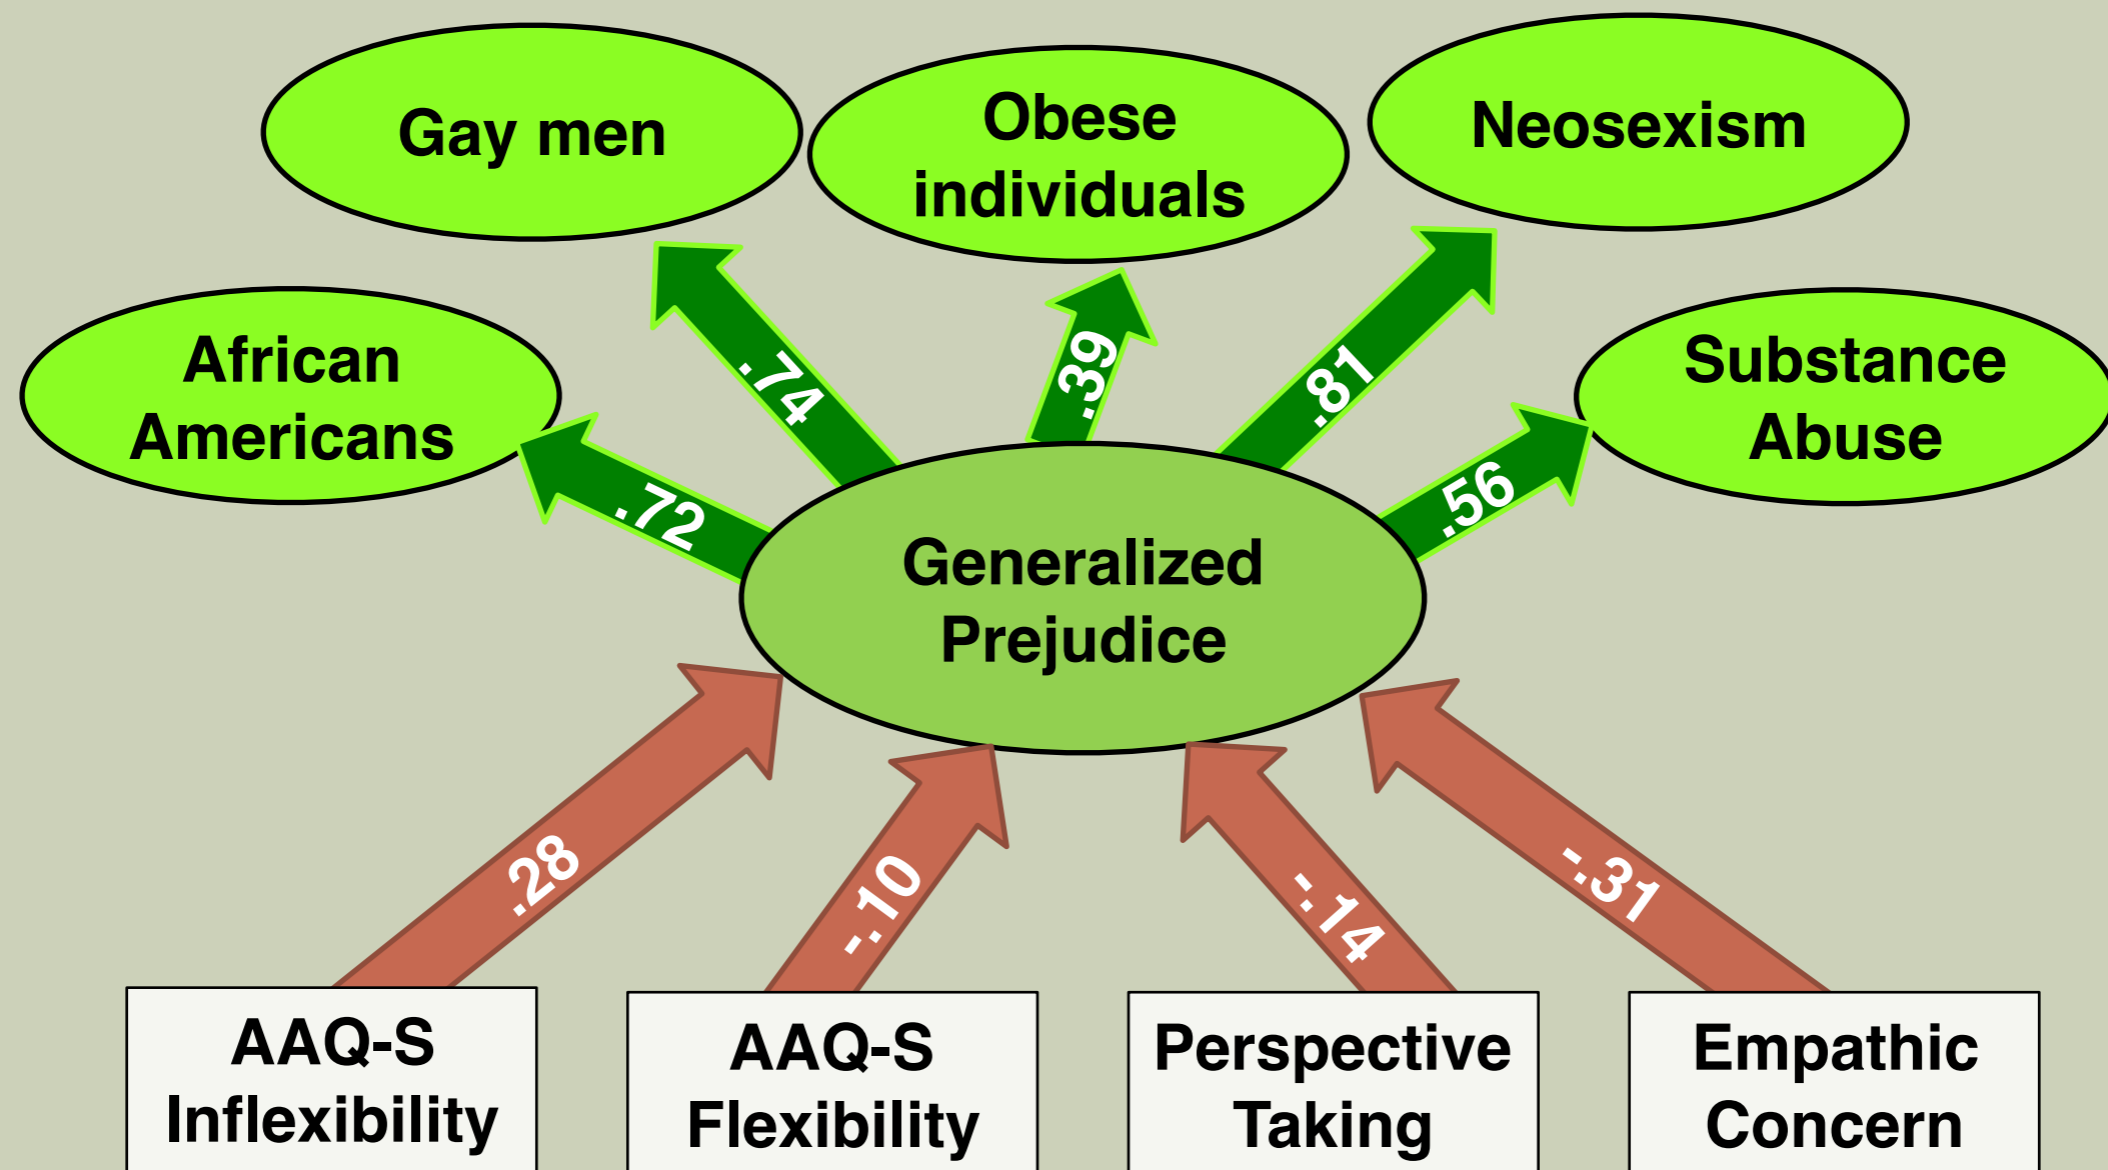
Gay men

Obese individuals

Neosexism

African Americans

Substance Abuse

.74

.39

.81

.72

.56

Generalized Prejudice

.28

-.10

-.14

-.31

AAQ-S Inflexibility

AAQ-S Flexibility

Perspective Taking

Empathic Concern